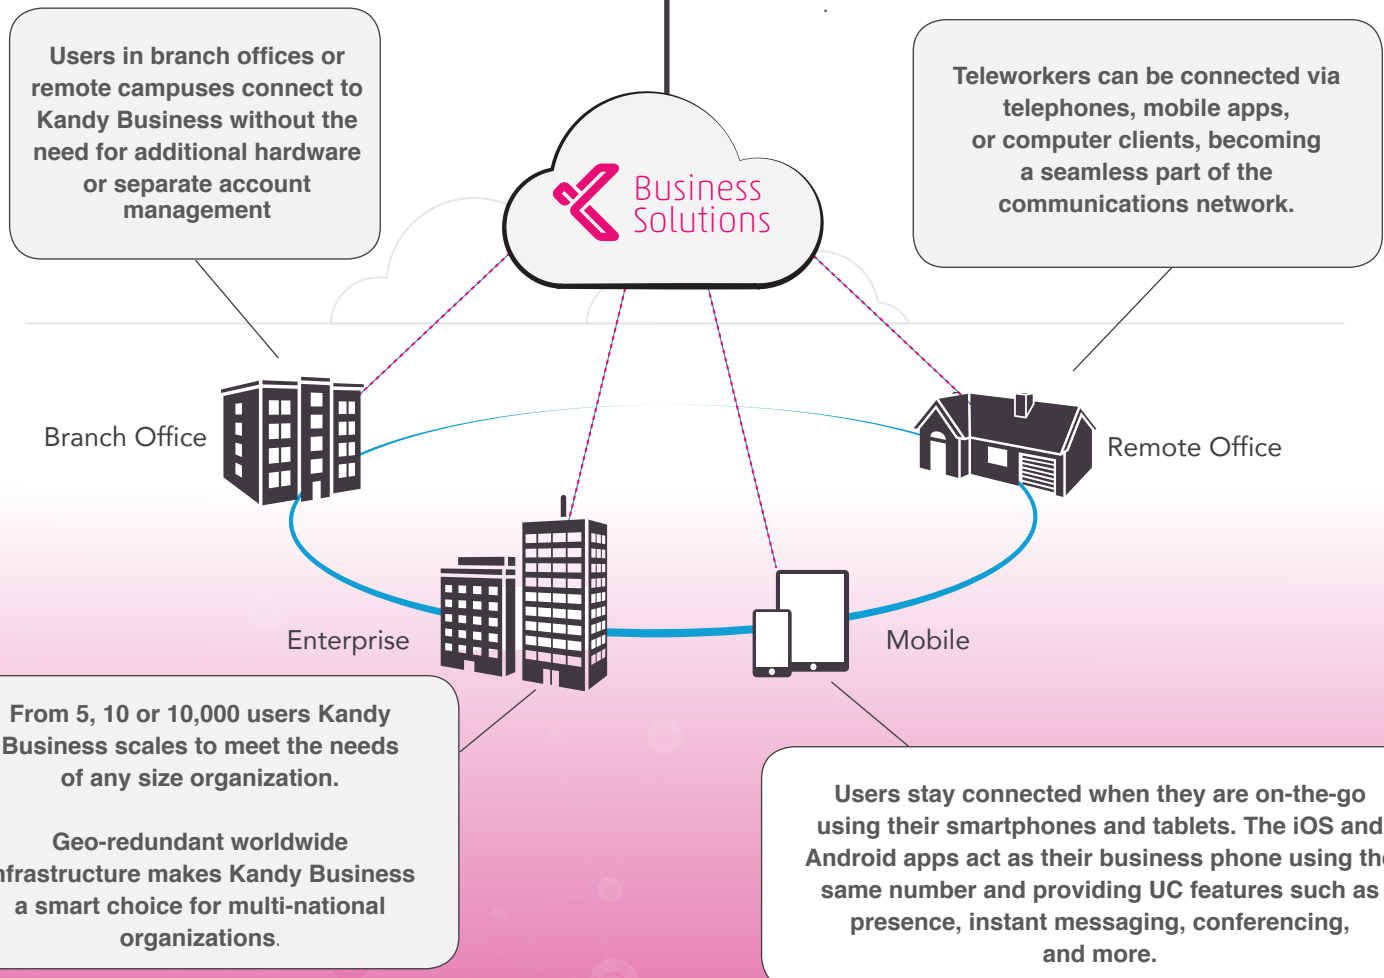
Users in branch offices or remote campuses connect to Kandy Business without the need for additional hardware or separate account management

Business Solutions

Teleworkers can be connected via telephones, mobile apps, or computer clients, becoming a seamless part of the communications network.

Branch Office

Remote Office

Enterprise

Mobile

From 5, 10 or 10,000 users Kandy Business scales to meet the needs of any size organization.

Geo-redundant worldwide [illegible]frastructure makes Kandy Business a smart choice for multi-national organizations.

Users stay connected when they are on-the-go using their smartphones and tablets. The iOS and Android apps act as their business phone using th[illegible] same number and providing UC features such as presence, instant messaging, conferencing, and more.